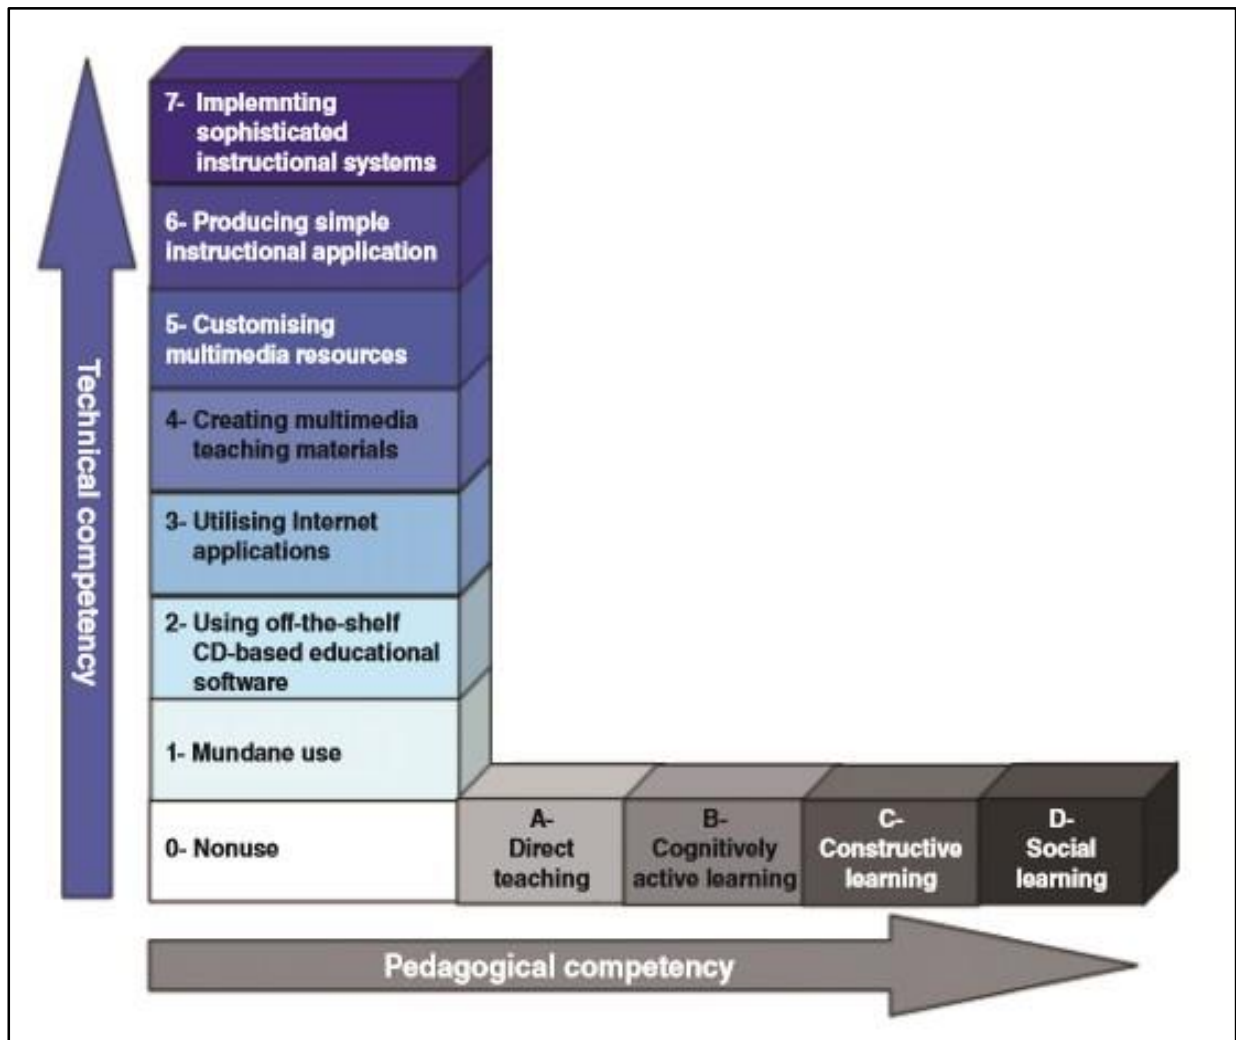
Technical competency

7- Implemnting sophisticated instructional systems

6- Producing simple instructional application

5- Customising multimedia resources

4- Creating multimedia teaching materials

3- Utilising Internet applications

2- Using off-the-shelf CD-based educational software

1- Mundane use

0- Nonuse

A- Direct teaching

B- Cognitively active learning

C- Constructive learning

D- Social learning

Pedagogical competency